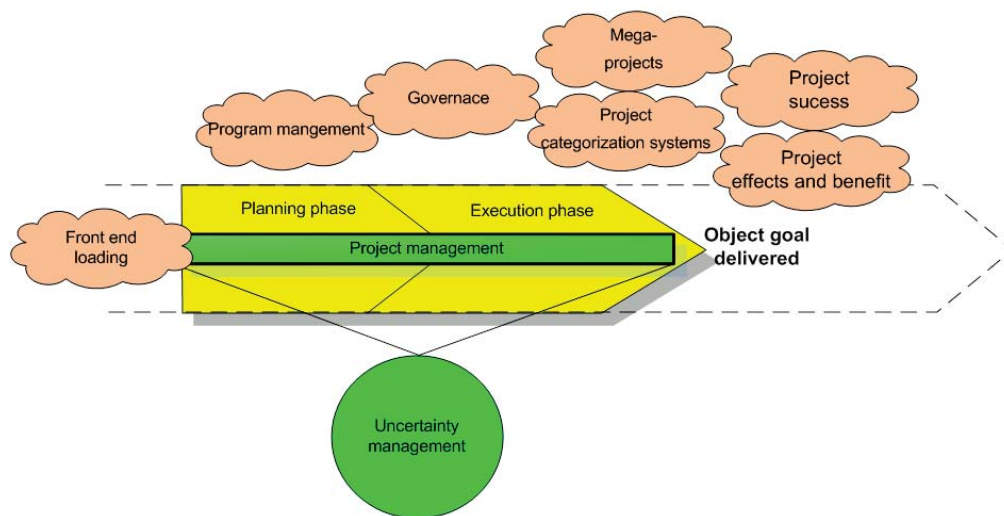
Mega-projects

Governace

Project sucess

Program mangement

Project categorization systems

Project effects and benefit

Planning phase

Execution phase

Front end loading

Project management

Object goal delivered

Uncertainty management